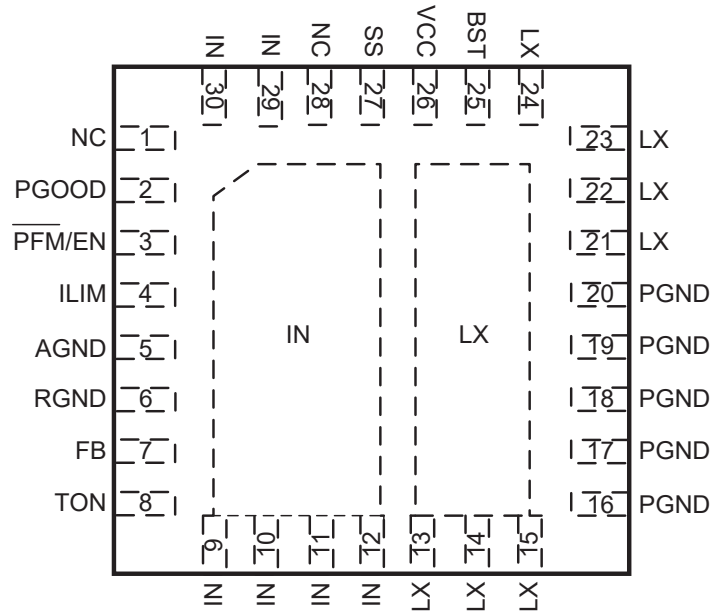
IN IN NC SS VCC BST LX

30 29 28 27 26 25 24

NC 1
PGOOD 2
$\overline{\text{PFM}}$/EN 3
ILIM 4
AGND 5
RGND 6
FB 7
TON 8

IN

LX

23 LX
22 LX
21 LX
20 PGND
19 PGND
18 PGND
17 PGND
16 PGND

9 10 11 12 13 14 15

IN IN IN IN LX LX LX